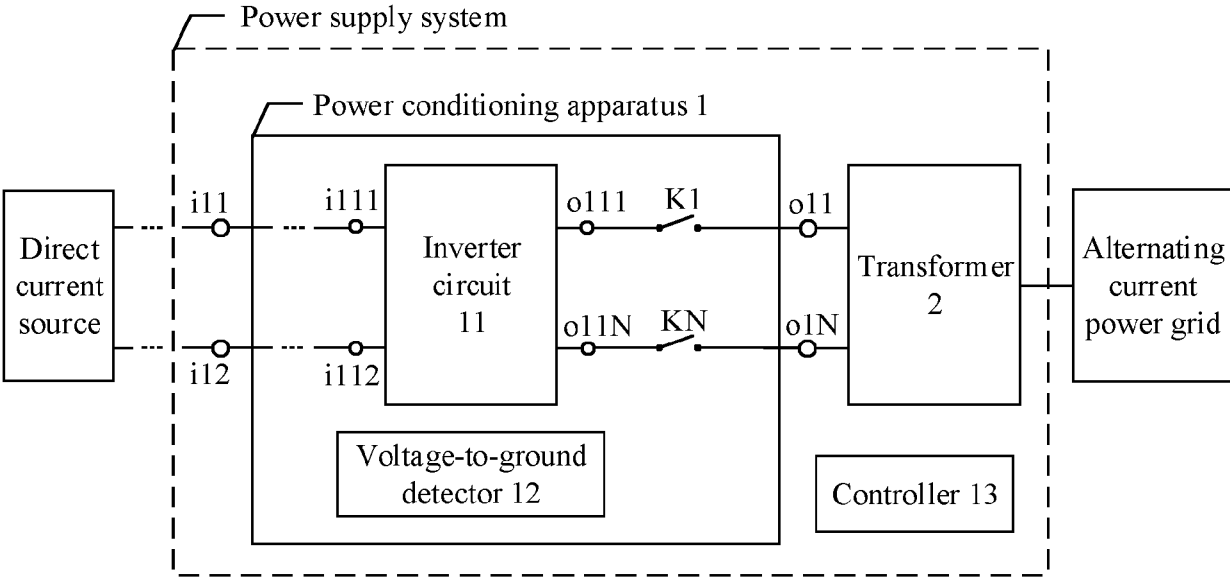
Power supply system

Power conditioning apparatus 1

Direct current source

i11

i12

i111

i112

Inverter circuit 11

o111

o11N

K1

KN

o11

o1N

Transformer 2

Alternating current power grid

Voltage-to-ground detector 12

Controller 13